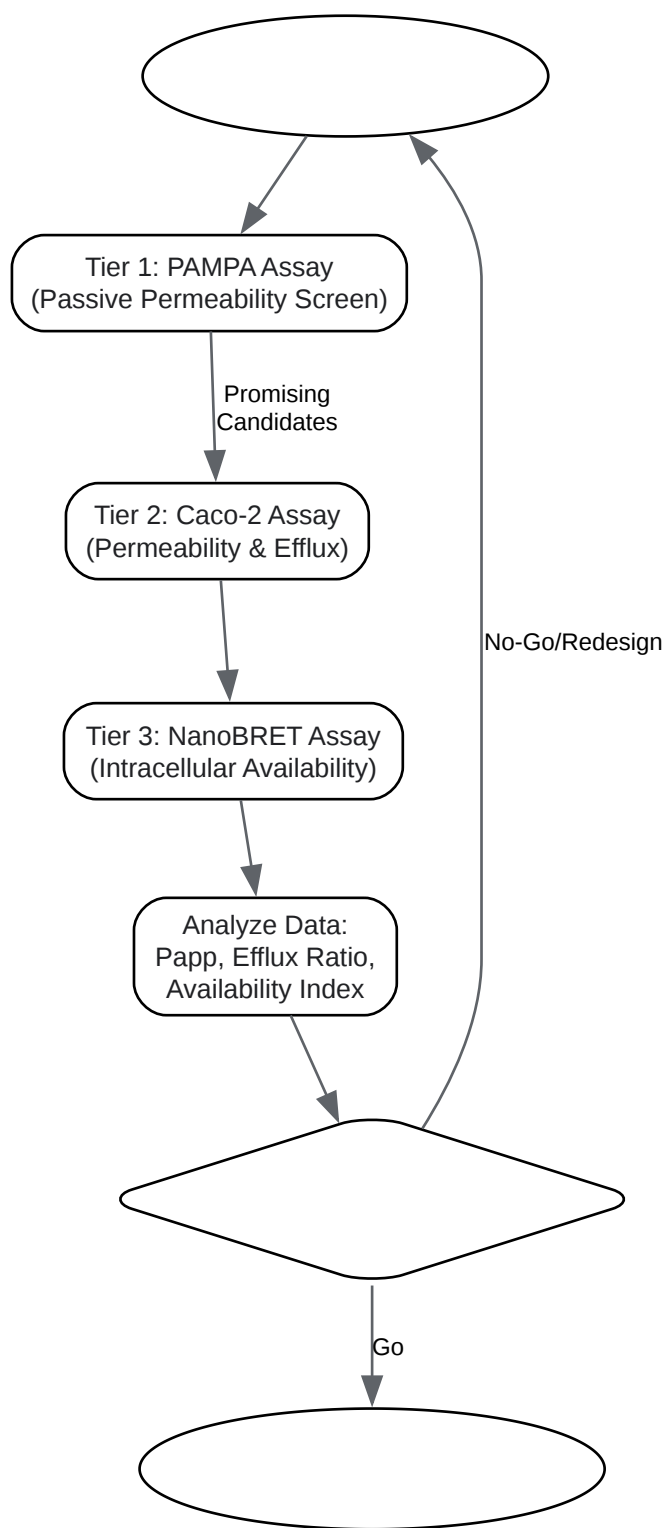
Tier 1: PAMPA Assay
(Passive Permeability Screen)

Promising Candidates

Tier 2: Caco-2 Assay
(Permeability & Efflux)

No-Go/Redesign

Tier 3: NanoBRET Assay
(Intracellular Availability)

Analyze Data:
Papp, Efflux Ratio,
Availability Index

Go